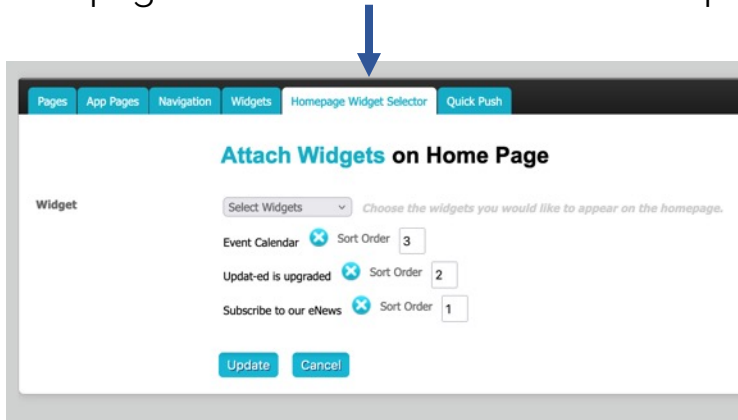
Pages App Pages Navigation Widgets Homepage Widget Selector Quick Push

Attach Widgets on Home Page

Widget

Select Widgets Choose the widgets you would like to appear on the homepage.

Event Calendar Sort Order 3

Updat-ed is upgraded Sort Order 2

Subscribe to our eNews Sort Order 1

Update Cancel